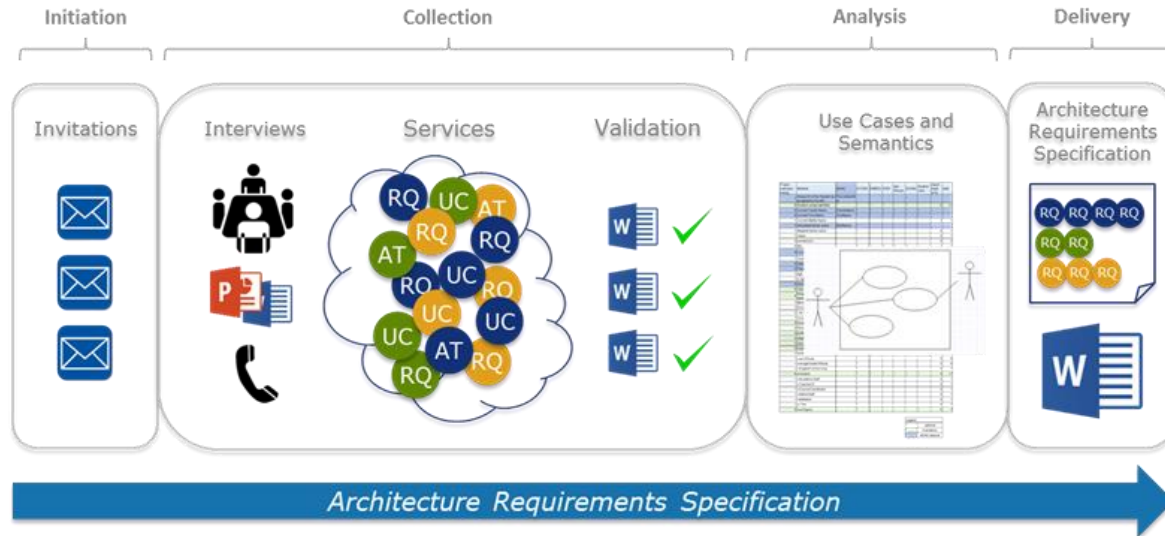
Initiation

Collection

Analysis

Delivery

Invitations

Interviews

Services

Validation

Use Cases and Semantics

Architecture Requirements Specification

RQ UC AT RQ RQ AT UC RQ RQ UC UC UC AT RQ RQ

W W W

RQ RQ RQ RQ RQ RQ RQ RQ RQ

W

Architecture Requirements Specification